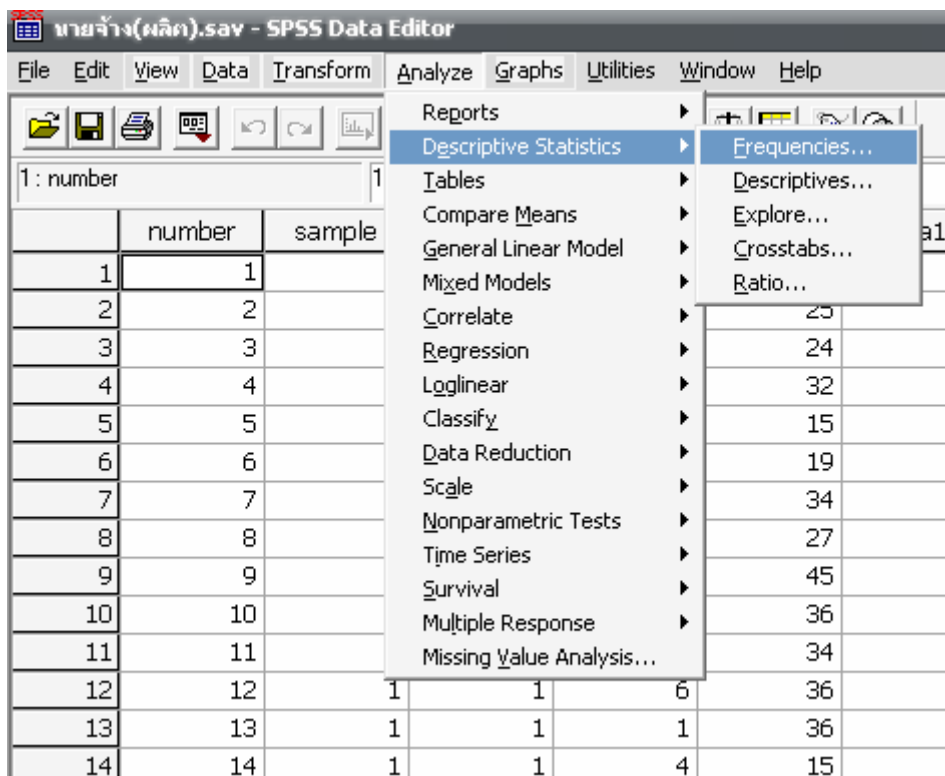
นายจ้าง(ผลิต).sav - SPSS Data Editor

File Edit View Data Transform Analyze Graphs Utilities Window Help

1 : number 1

Reports
Descriptive Statistics
Tables
Compare Means
General Linear Model
Mixed Models
Correlate
Regression
Loglinear
Classify
Data Reduction
Scale
Nonparametric Tests
Time Series
Survival
Multiple Response
Missing Value Analysis...

Frequencies...
Descriptives...
Explore...
Crosstabs...
Ratio...

| | number | sample | | | | a1 |
|---|---|---|---|---|---|---|
| 1 | 1 | | | | | |
| 2 | 2 | | | | 25 | |
| 3 | 3 | | | | 24 | |
| 4 | 4 | | | | 32 | |
| 5 | 5 | | | | 15 | |
| 6 | 6 | | | | 19 | |
| 7 | 7 | | | | 34 | |
| 8 | 8 | | | | 27 | |
| 9 | 9 | | | | 45 | |
| 10 | 10 | | | | 36 | |
| 11 | 11 | | | | 34 | |
| 12 | 12 | 1 | 1 | 6 | 36 | |
| 13 | 13 | 1 | 1 | 1 | 36 | |
| 14 | 14 | 1 | 1 | 4 | 15 | |